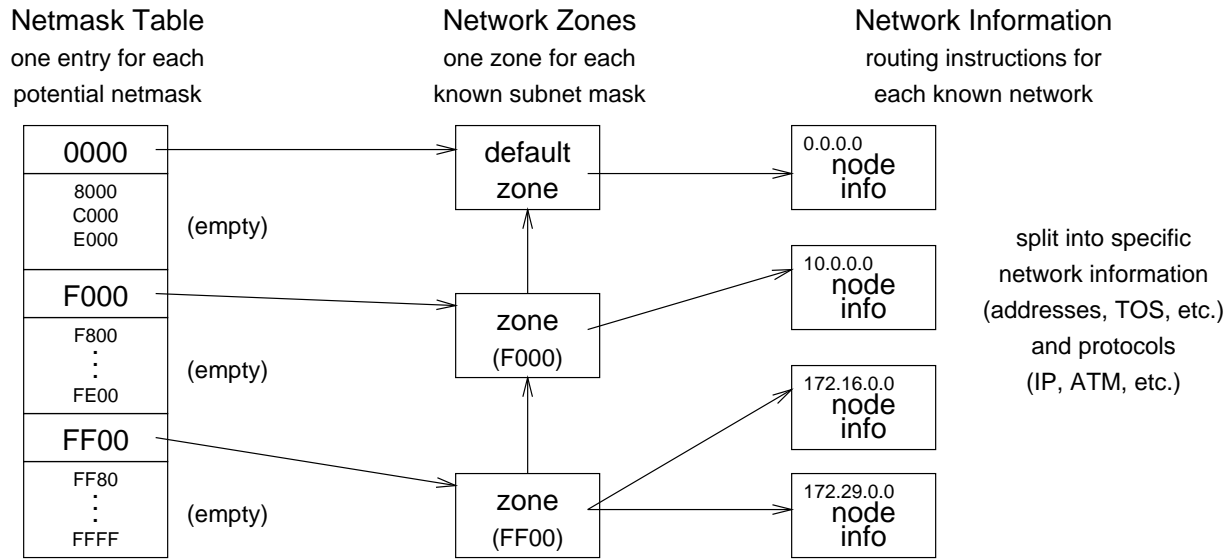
Netmask Table
one entry for each potential netmask

Network Zones
one zone for each known subnet mask

Network Information
routing instructions for each known network

0000
8000
C000
E000
(empty)
F000
F800
:
FE00
(empty)
FF00
FF80
:
FFFF
(empty)

default zone
zone (F000)
zone (FF00)

0.0.0.0
node info

10.0.0.0
node info

172.16.0.0
node info

172.29.0.0
node info

split into specific network information (addresses, TOS, etc.) and protocols (IP, ATM, etc.)